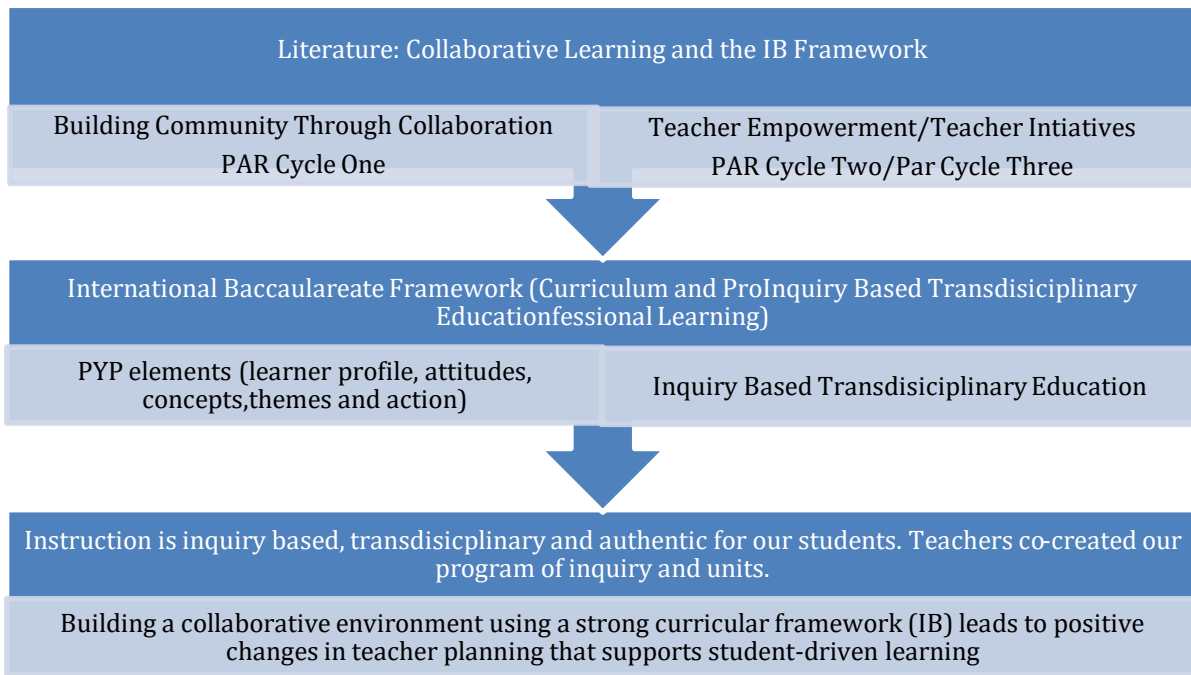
Literature: Collaborative Learning and the IB Framework

Building Community Through Collaboration
PAR Cycle One

Teacher Empowerment/Teacher Intiatives
PAR Cycle Two/Par Cycle Three

International Baccaulareate Framework (Curriculum and ProInquiry Based Transdisiciplinary Educationfessional Learning)

PYP elements (learner profile, attitudes, concepts,themes and action)

Inquiry Based Transdisiciplinary Education

Instruction is inquiry based, transdisicplinary and authentic for our students. Teachers co-created our program of inquiry and units.

Building a collaborative environment using a strong curricular framework (IB) leads to positive changes in teacher planning that supports student-driven learning